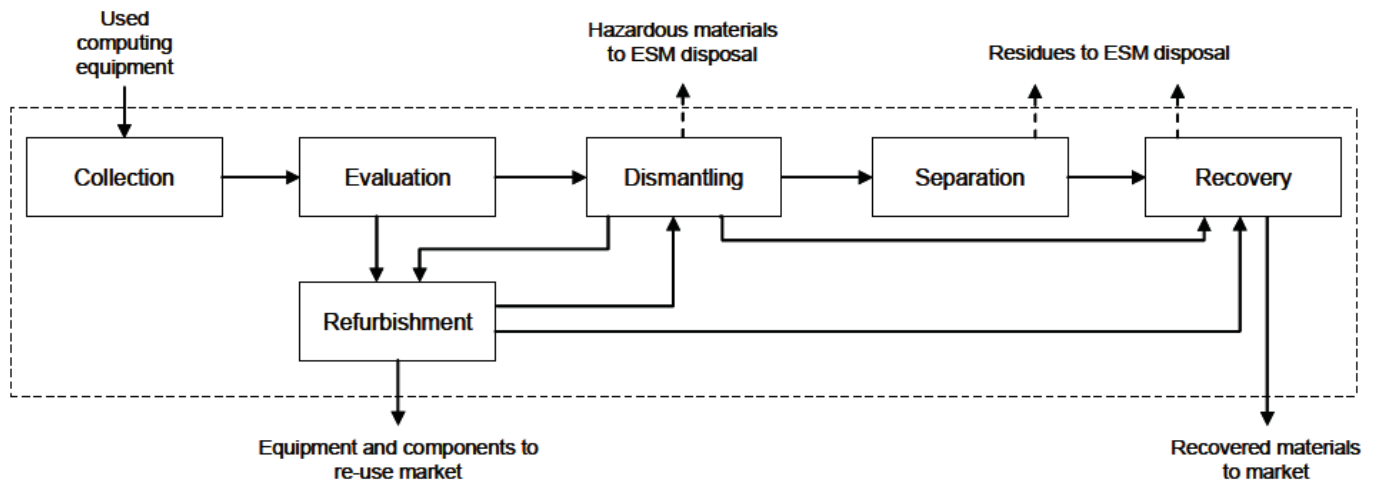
Used computing equipment

Hazardous materials to ESM disposal

Residues to ESM disposal

Collection

Evaluation

Dismantling

Separation

Recovery

Refurbishment

Equipment and components to re-use market

Recovered materials to market